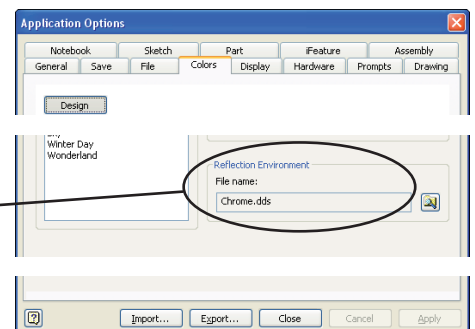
Application Options

Notebook
Sketch
Part
iFeature
Assembly
General
Save
File
Colors
Display
Hardware
Prompts
Drawing

Design

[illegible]
Winter Day
Wonderland

Reflection Environment
File name:
Chrome.dds

Import...
Export...
Close
Cancel
Apply